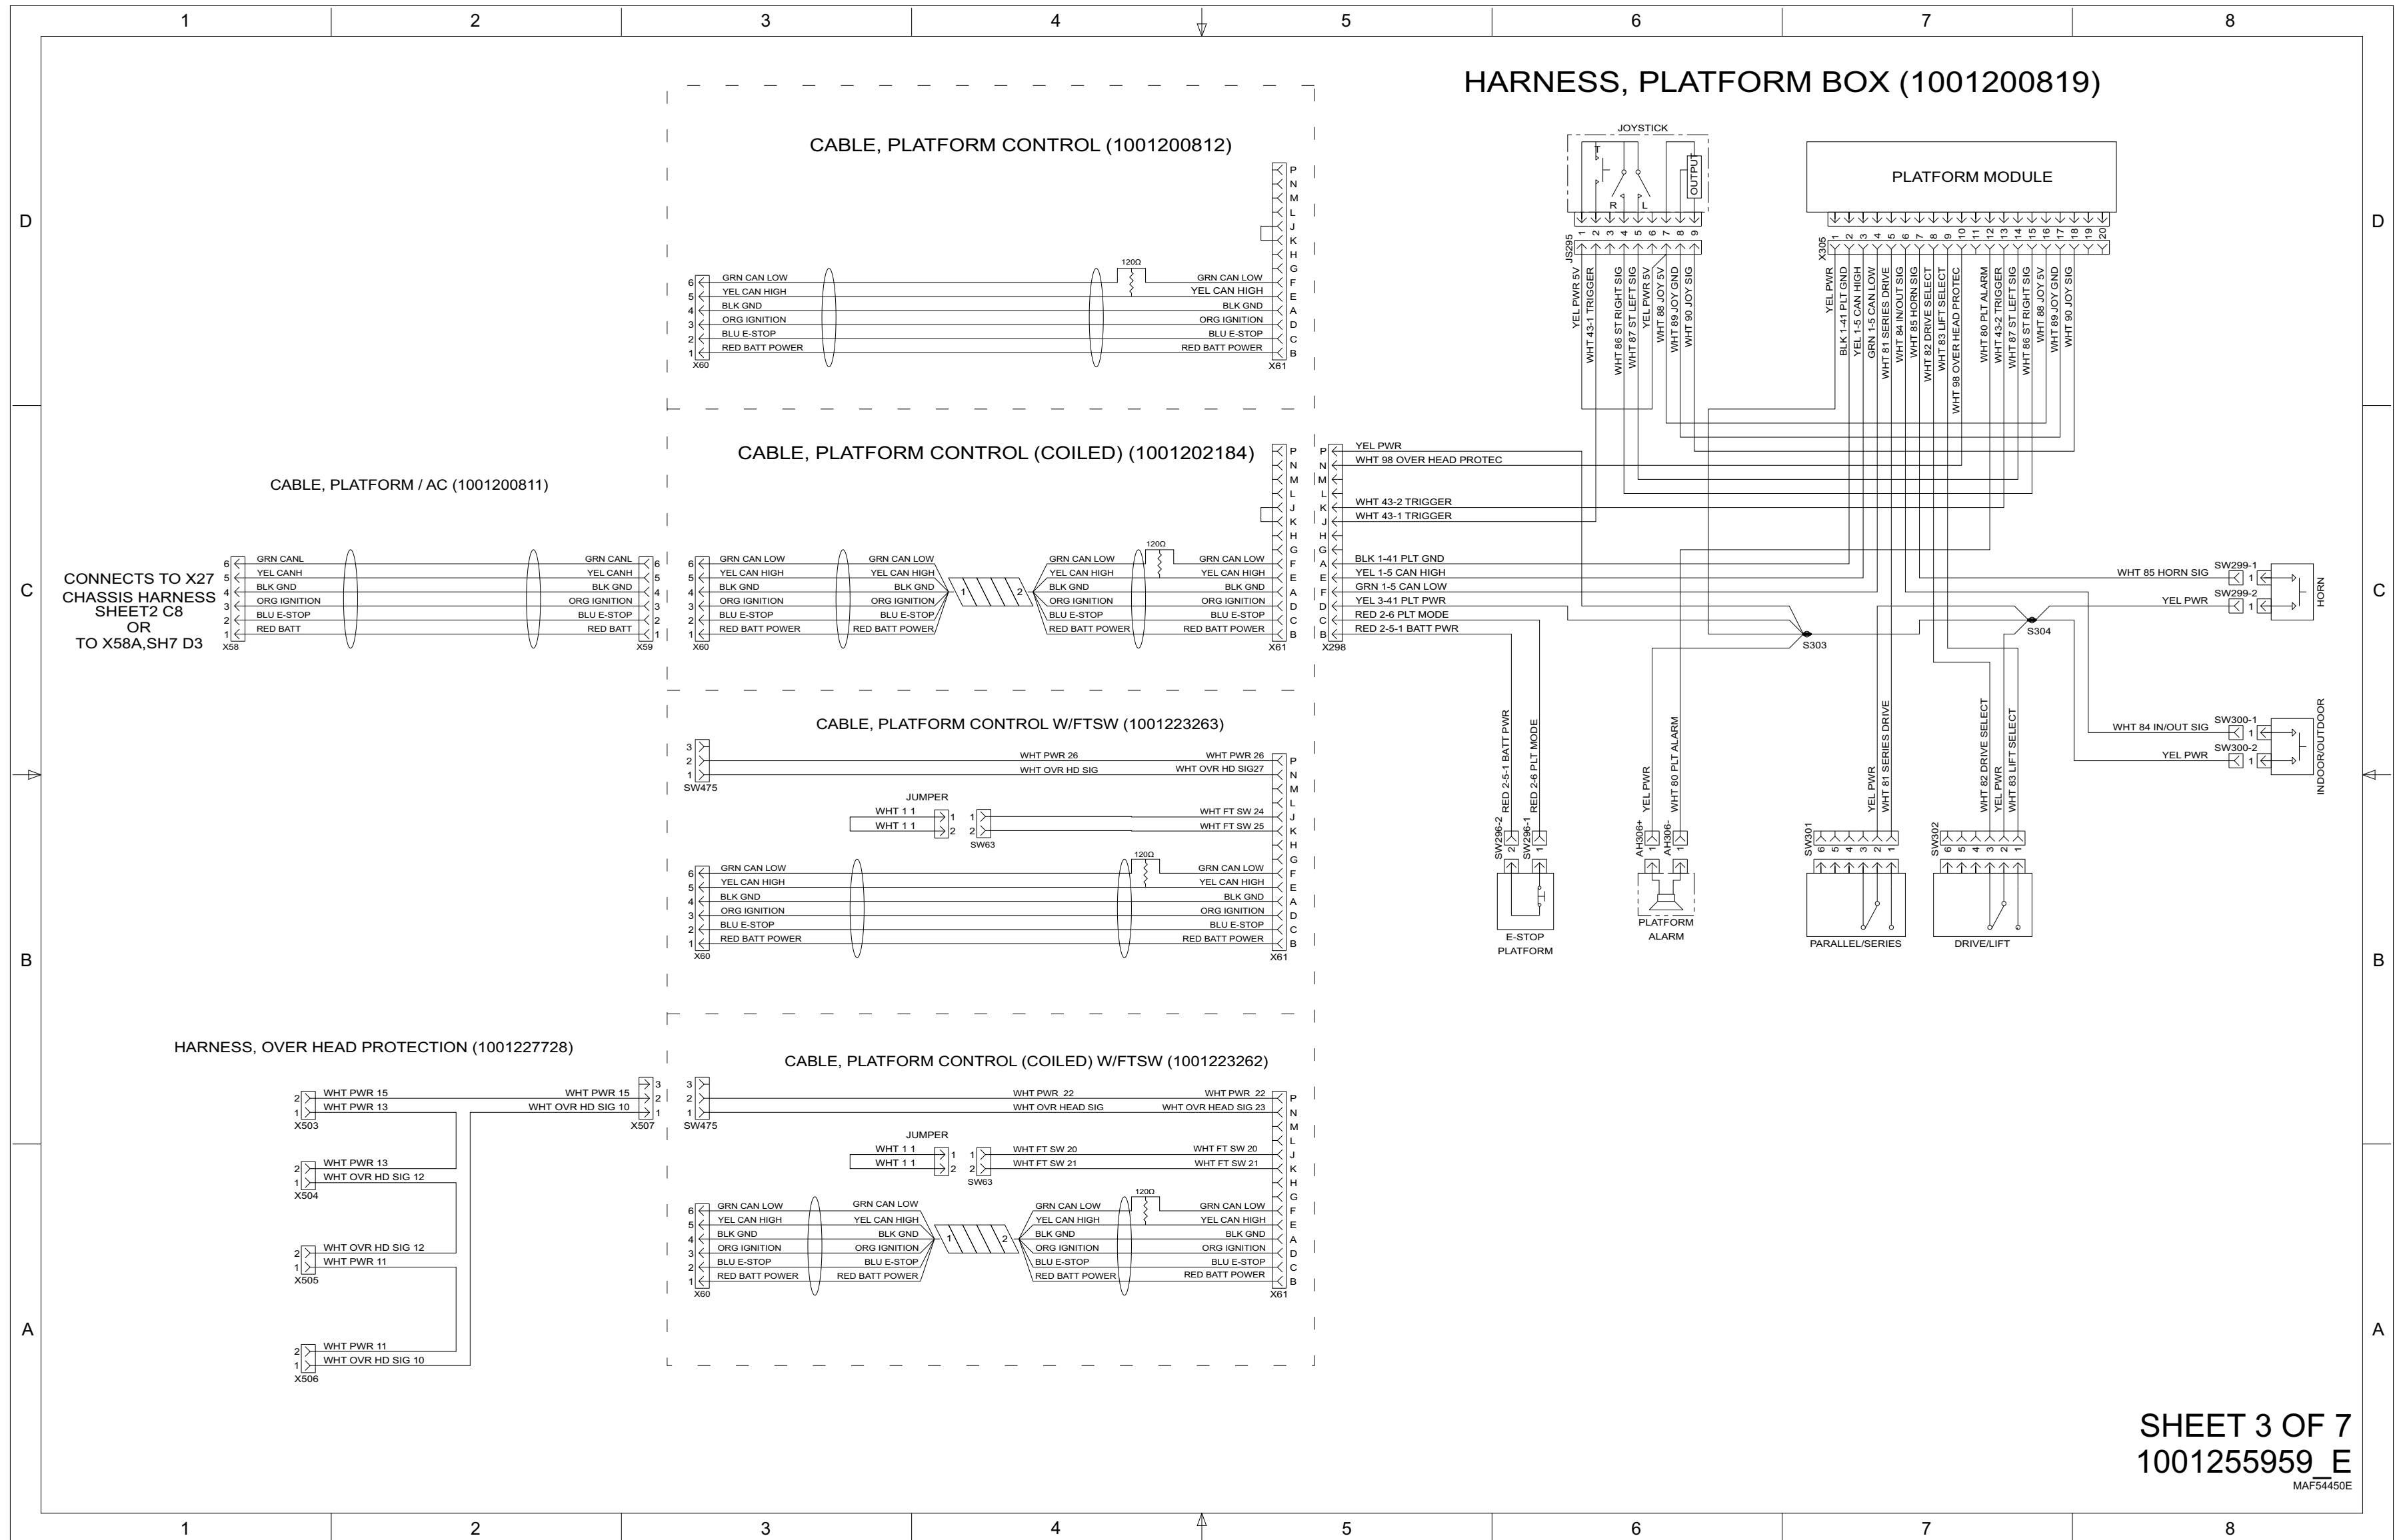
1 2 3 4 5 6 7 8

D

HARNESS, PLATFORM BOX (1001200819)

CABLE, PLATFORM CONTROL (1001200812)

| | | | |
|---|---|---|---|
| 6 | GRN CAN LOW | GRN CAN LOW | F |
| 5 | YEL CAN HIGH | YEL CAN HIGH | E |
| 4 | BLK GND | BLK GND | A |
| 3 | ORG IGNITION | ORG IGNITION | D |
| 2 | BLU E-STOP | BLU E-STOP | C |
| 1 | RED BATT POWER | RED BATT POWER | B |

X60 120Ω X61
P N M L J K H G

JOYSTICK
R L OUTPUT
JS295 1 2 3 4 5 6 7 8 9
YEL PWR 5V
WHT 43-1 TRIGGER
WHT 86 ST RIGHT SIG
WHT 87 ST LEFT SIG
YEL PWR 5V
WHT 88 JOY 5V
WHT 89 JOY GND
WHT 90 JOY SIG

PLATFORM MODULE
X305 1 2 3 4 5 6 7 8 9 10 11 12 13 14 15 16 17 18 19 20
YEL PWR
BLK 1-41 PLT GND
YEL 1-5 CAN HIGH
GRN 1-5 CAN LOW
WHT 81 SERIES DRIVE
WHT 84 IN/OUT SIG
WHT 85 HORN SIG
WHT 82 DRIVE SELECT
WHT 83 LIFT SELECT
WHT 98 OVER HEAD PROTEC
WHT 80 PLT ALARM
WHT 43-2 TRIGGER
WHT 87 ST LEFT SIG
WHT 86 ST RIGHT SIG
WHT 88 JOY 5V
WHT 89 JOY GND
WHT 90 JOY SIG

C

CABLE, PLATFORM / AC (1001200811)

CONNECTS TO X27 CHASSIS HARNESS SHEET2 C8 OR TO X58A,SH7 D3

| | | | |
|---|---|---|---|
| 6 | GRN CANL | GRN CANL | 6 |
| 5 | YEL CANH | YEL CANH | 5 |
| 4 | BLK GND | BLK GND | 4 |
| 3 | ORG IGNITION | ORG IGNITION | 3 |
| 2 | BLU E-STOP | BLU E-STOP | 2 |
| 1 | RED BATT | RED BATT | 1 |

X58 X59

CABLE, PLATFORM CONTROL (COILED) (1001202184)

| | | | | | |
|---|---|---|---|---|---|
| 6 | GRN CAN LOW | GRN CAN LOW | GRN CAN LOW | GRN CAN LOW | F |
| 5 | YEL CAN HIGH | YEL CAN HIGH | YEL CAN HIGH | YEL CAN HIGH | E |
| 4 | BLK GND | BLK GND | BLK GND | BLK GND | A |
| 3 | ORG IGNITION | ORG IGNITION | ORG IGNITION | ORG IGNITION | D |
| 2 | BLU E-STOP | BLU E-STOP | BLU E-STOP | BLU E-STOP | C |
| 1 | RED BATT POWER | RED BATT POWER | RED BATT POWER | RED BATT POWER | B |

X60 1 2 120Ω X61
P N M L J K H G

X298
P YEL PWR
N WHT 98 OVER HEAD PROTEC
M
L
K WHT 43-2 TRIGGER
J WHT 43-1 TRIGGER
H
G
A BLK 1-41 PLT GND
E YEL 1-5 CAN HIGH
F GRN 1-5 CAN LOW
D YEL 3-41 PLT PWR
C RED 2-6 PLT MODE
B RED 2-5-1 BATT PWR

S303 S304
WHT 85 HORN SIG SW299-1 1
YEL PWR SW299-2 1
HORN
WHT 84 IN/OUT SIG SW300-1 1
YEL PWR SW300-2 1
INDOOR/OUTDOOR

CABLE, PLATFORM CONTROL W/FTSW (1001223263)

3 2 1 SW475
WHT PWR 26 WHT PWR 26
WHT OVR HD SIG WHT OVR HD SIG27
JUMPER
WHT 1 1 1 1 WHT FT SW 24
WHT 1 1 2 2 WHT FT SW 25
SW63

| | | | |
|---|---|---|---|
| 6 | GRN CAN LOW | GRN CAN LOW | F |
| 5 | YEL CAN HIGH | YEL CAN HIGH | E |
| 4 | BLK GND | BLK GND | A |
| 3 | ORG IGNITION | ORG IGNITION | D |
| 2 | BLU E-STOP | BLU E-STOP | C |
| 1 | RED BATT POWER | RED BATT POWER | B |

X60 120Ω X61
P N M L J K H G

RED 2-5-1 BATT PWR
RED 2-6 PLT MODE
SW296-2 2 SW296-1 1
E-STOP PLATFORM

YEL PWR
WHT 80 PLT ALARM
AH306+ AH306-
PLATFORM ALARM

YEL PWR
WHT 81 SERIES DRIVE
SW301 6 5 4 3 2 1
PARALLEL/SERIES

WHT 82 DRIVE SELECT
YEL PWR
WHT 83 LIFT SELECT
SW302 6 5 4 3 2 1
DRIVE/LIFT

B

HARNESS, OVER HEAD PROTECTION (1001227728)

2 WHT PWR 15 WHT PWR 15 3
1 WHT PWR 13 WHT OVR HD SIG 10 2
X503 X507 1
2 WHT PWR 13
1 WHT OVR HD SIG 12
X504
2 WHT OVR HD SIG 12
1 WHT PWR 11
X505
2 WHT PWR 11
1 WHT OVR HD SIG 10
X506

CABLE, PLATFORM CONTROL (COILED) W/FTSW (1001223262)

3 2 1 SW475
WHT PWR 22 WHT PWR 22
WHT OVR HEAD SIG WHT OVR HEAD SIG 23
JUMPER
WHT 1 1 1 1 WHT FT SW 20 WHT FT SW 20
WHT 1 1 2 2 WHT FT SW 21 WHT FT SW 21
SW63

| | | | | | |
|---|---|---|---|---|---|
| 6 | GRN CAN LOW | GRN CAN LOW | GRN CAN LOW | GRN CAN LOW | F |
| 5 | YEL CAN HIGH | YEL CAN HIGH | YEL CAN HIGH | YEL CAN HIGH | E |
| 4 | BLK GND | BLK GND | BLK GND | BLK GND | A |
| 3 | ORG IGNITION | ORG IGNITION | ORG IGNITION | ORG IGNITION | D |
| 2 | BLU E-STOP | BLU E-STOP | BLU E-STOP | BLU E-STOP | C |
| 1 | RED BATT POWER | RED BATT POWER | RED BATT POWER | RED BATT POWER | B |

X60 1 2 120Ω X61
P N M L J K H G

A

SHEET 3 OF 7
1001255959_E
MAF54450E

1 2 3 4 5 6 7 8